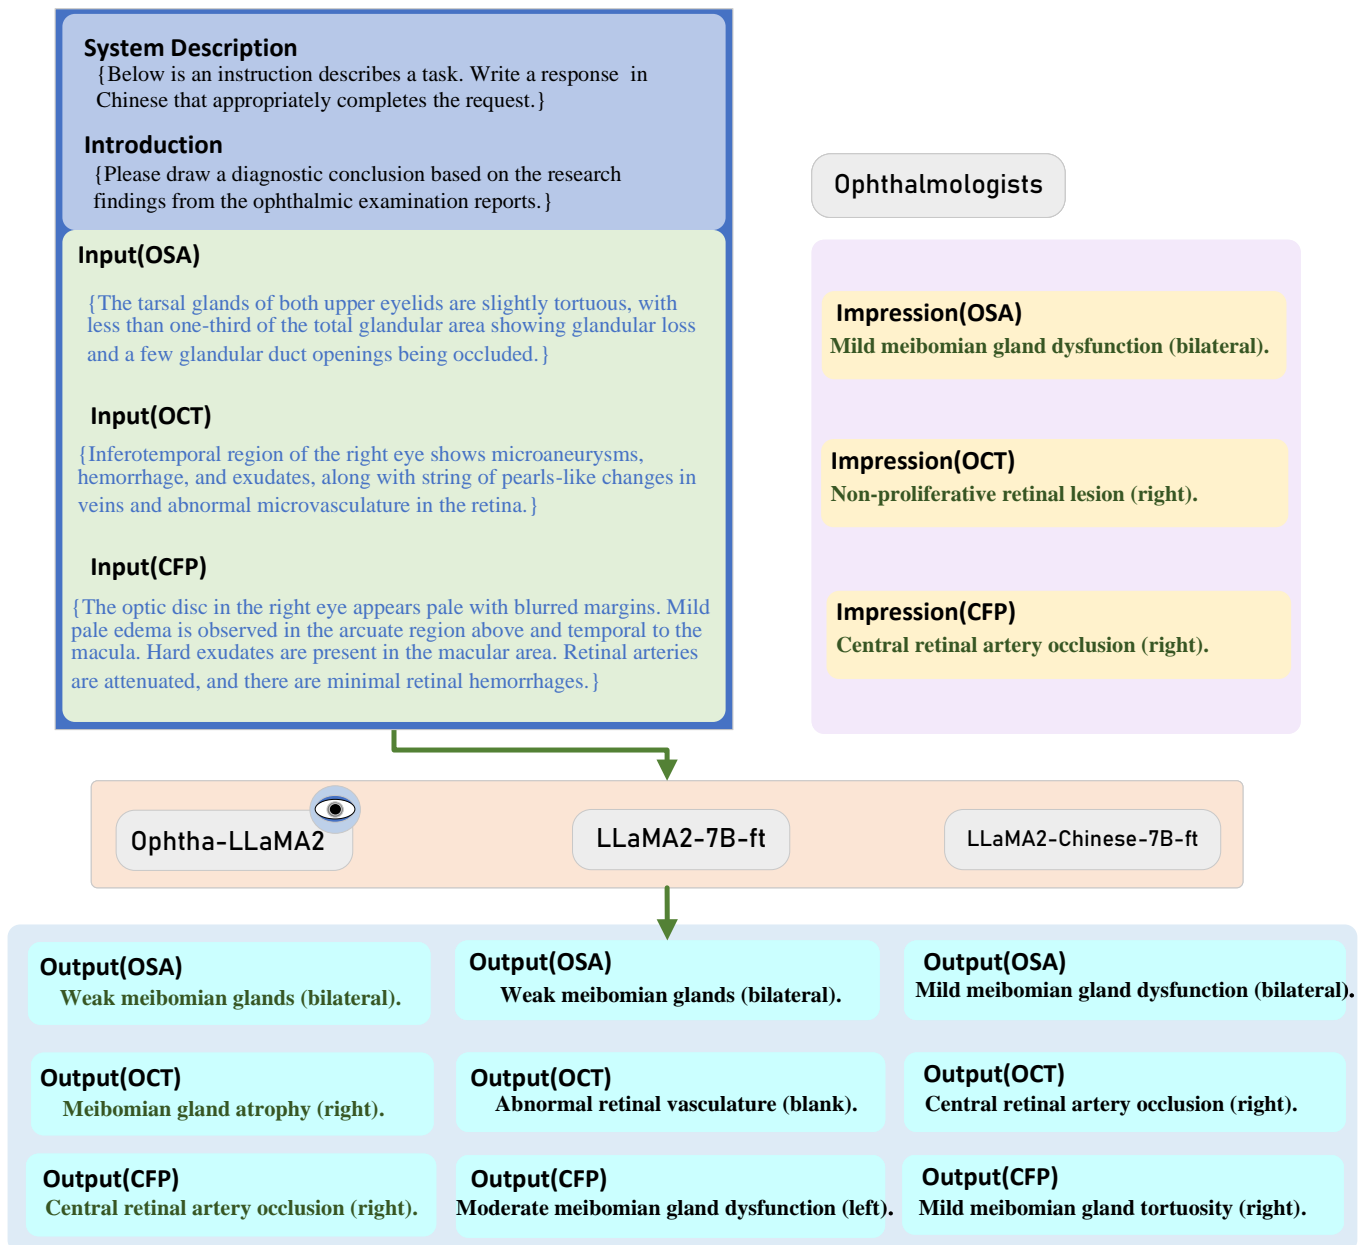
System Description
{Below is an instruction describes a task. Write a response in Chinese that appropriately completes the request.}

Introduction
{Please draw a diagnostic conclusion based on the research findings from the ophthalmic examination reports.}

Input(OSA)
{The tarsal glands of both upper eyelids are slightly tortuous, with less than one-third of the total glandular area showing glandular loss and a few glandular duct openings being occluded.}

Input(OCT)
{Inferotemporal region of the right eye shows microaneurysms, hemorrhage, and exudates, along with string of pearls-like changes in veins and abnormal microvasculature in the retina.}

Input(CFP)
{The optic disc in the right eye appears pale with blurred margins. Mild pale edema is observed in the arcuate region above and temporal to the macula. Hard exudates are present in the macular area. Retinal arteries are attenuated, and there are minimal retinal hemorrhages.}

Ophthalmologists

Impression(OSA)
Mild meibomian gland dysfunction (bilateral).

Impression(OCT)
Non-proliferative retinal lesion (right).

Impression(CFP)
Central retinal artery occlusion (right).

Ophtha-LLaMA2

LLaMA2-7B-ft

LLaMA2-Chinese-7B-ft

Output(OSA)
Weak meibomian glands (bilateral).

Output(OSA)
Weak meibomian glands (bilateral).

Output(OSA)
Mild meibomian gland dysfunction (bilateral).

Output(OCT)
Meibomian gland atrophy (right).

Output(OCT)
Abnormal retinal vasculature (blank).

Output(OCT)
Central retinal artery occlusion (right).

Output(CFP)
Central retinal artery occlusion (right).

Output(CFP)
Moderate meibomian gland dysfunction (left).

Output(CFP)
Mild meibomian gland tortuosity (right).